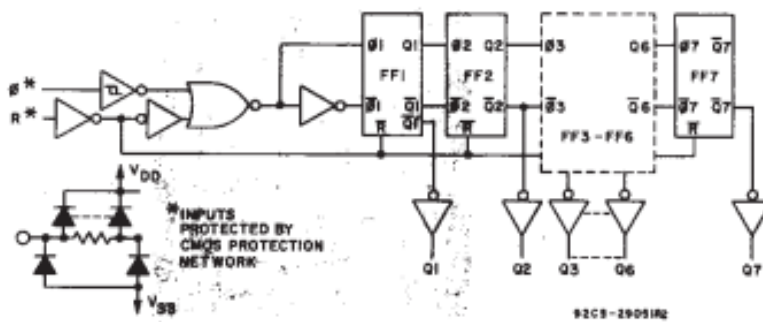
$\phi$*
R*
TL
$\phi1$ Q1
FF1
$\overline{\phi1}$ $\overline{Q1}$
$\overline{R}$
$\phi2$ Q2
FF2
$\overline{\phi2}$ $\overline{Q2}$
$\overline{R}$
$\phi3$
$\overline{\phi3}$
FF3 - FF6
Q6
$\overline{Q6}$
$\phi7$ $\overline{Q7}$
FF7
$\overline{\phi7}$ $\overline{Q7}$
$\overline{R}$
$V_{DD}$
*INPUTS PROTECTED BY CMOS PROTECTION NETWORK
$V_{SS}$
Q1
Q2
Q3
Q6
Q7
92CS-29051R2